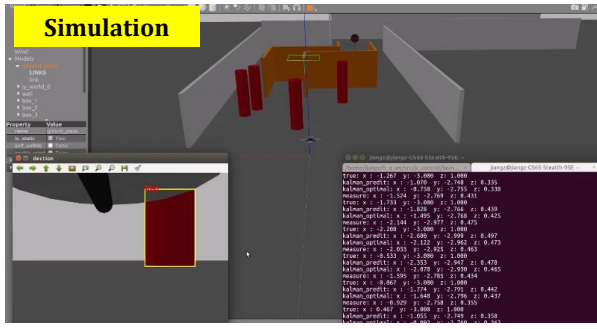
Simulation

World
Models
LINKS
link
ly_world_0
wall
box_1
box_2
box_3
Property Value
name
is_static False
self_collide False

dection

jiangz@jiangz-GS65-Stealth-9SE: ~
jiangz@jiangz-GS65-Stealth-9SE: ~

true: x : -1.267 y: -3.000 z: 1.000
kalman_predit: x : -1.070 y: -2.748 z: 0.335
kalman_optimal: x : -0.758 y: -2.715 z: 0.338
measure: x : -1.524 y: -2.769 z: 0.433
true: x : -1.733 y: -3.000 z: 1.000
kalman_predit: x : -1.828 y: -2.766 z: 0.439
kalman_optimal: x : -1.495 y: -2.768 z: 0.425
measure: x : -2.144 y: -2.977 z: 0.475
true: x : -2.200 y: -3.000 z: 1.000
kalman_predit: x : -2.600 y: -2.999 z: 0.497
kalman_optimal: x : -2.122 y: -2.962 z: 0.473
measure: x : -2.033 y: -2.925 z: 0.463
true: x : -0.533 y: -3.000 z: 1.000
kalman_predit: x : -2.353 y: -2.947 z: 0.478
kalman_optimal: x : -2.078 y: -2.930 z: 0.465
measure: x : -1.595 y: -2.785 z: 0.434
true: x : -0.067 y: -3.000 z: 1.000
kalman_predit: x : -1.774 y: -2.791 z: 0.442
kalman_optimal: x : -1.048 y: -2.796 z: 0.437
measure: x : -0.929 y: -2.758 z: 0.355
true: x : 0.467 y: -3.000 z: 1.000
kalman_predit: x : -1.055 y: -2.749 z: 0.358
kalman_optimal: x : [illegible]